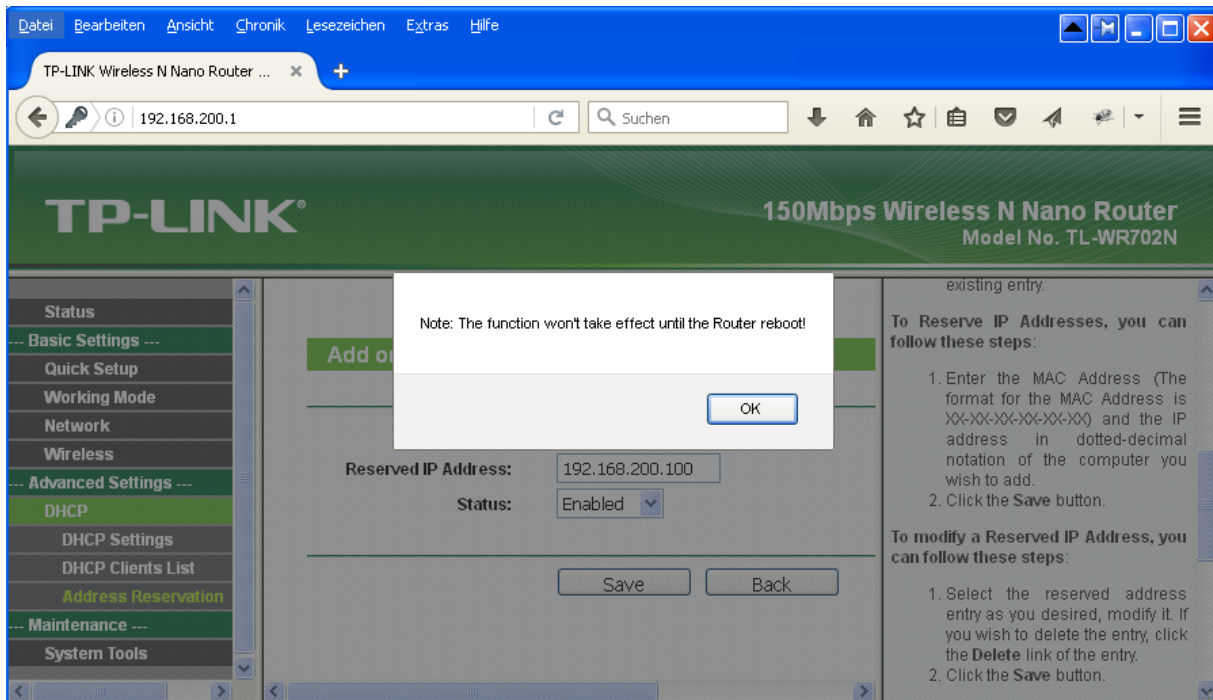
Datei Bearbeiten Ansicht Chronik Lesezeichen Extras Hilfe

TP-LINK Wireless N Nano Router ...

192.168.200.1

Suchen

TP-LINK®

150Mbps Wireless N Nano Router
Model No. TL-WR702N

Status
--- Basic Settings ---
Quick Setup
Working Mode
Network
Wireless
--- Advanced Settings ---
DHCP
DHCP Settings
DHCP Clients List
Address Reservation
--- Maintenance ---
System Tools

Add or

Note: The function won't take effect until the Router reboot!

OK

Reserved IP Address: 192.168.200.100
Status: Enabled

Save Back

existing entry.

To Reserve IP Addresses, you can follow these steps:

1. Enter the MAC Address (The format for the MAC Address is XX-XX-XX-XX-XX-XX) and the IP address in dotted-decimal notation of the computer you wish to add.
2. Click the Save button.

To modify a Reserved IP Address, you can follow these steps:

1. Select the reserved address entry as you desired, modify it. If you wish to delete the entry, click the Delete link of the entry.
2. Click the Save button.